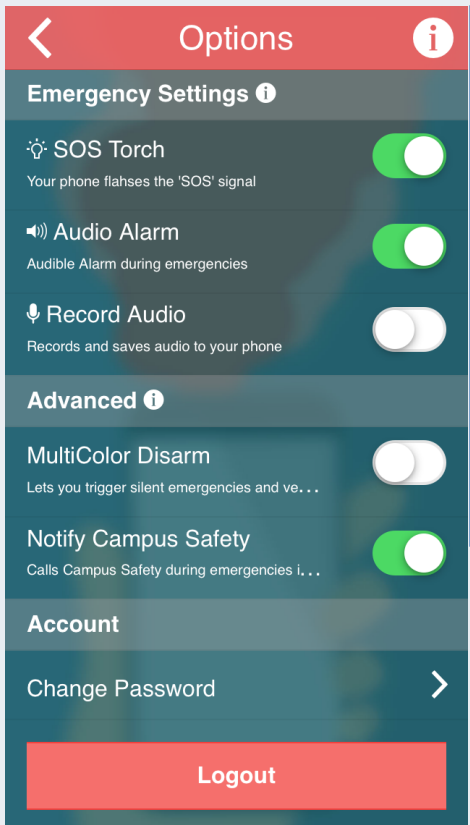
Options

Emergency Settings

SOS Torch
Your phone flahses the 'SOS' signal

Audio Alarm
Audible Alarm during emergencies

Record Audio
Records and saves audio to your phone

Advanced

MultiColor Disarm
Lets you trigger silent emergencies and ve...

Notify Campus Safety
Calls Campus Safety during emergencies i...

Account

Change Password

Logout